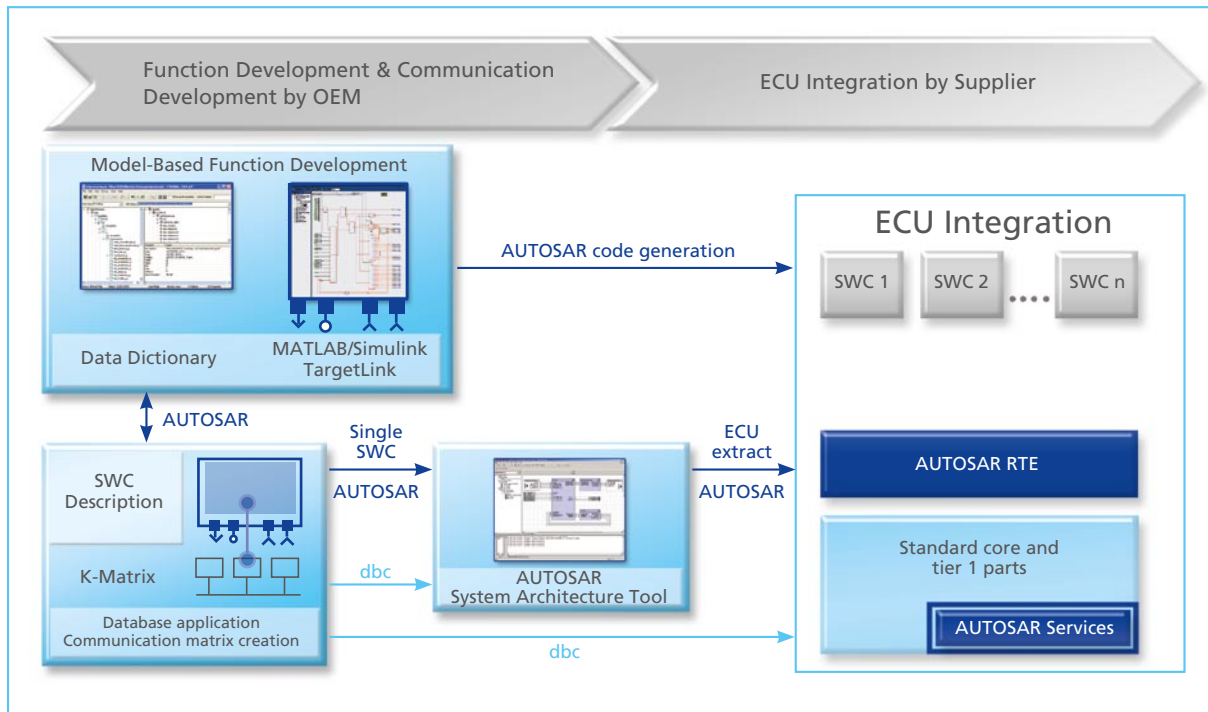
Function Development & Communication Development by OEM

ECU Integration by Supplier

Model-Based Function Development

Data Dictionary

MATLAB/Simulink TargetLink

AUTOSAR code generation

ECU Integration

SWC 1

SWC 2

....

SWC n

AUTOSAR

SWC Description

K-Matrix

Database application Communication matrix creation

Single SWC

AUTOSAR

dbc

AUTOSAR System Architecture Tool

ECU extract

AUTOSAR

AUTOSAR RTE

Standard core and tier 1 parts

AUTOSAR Services

dbc